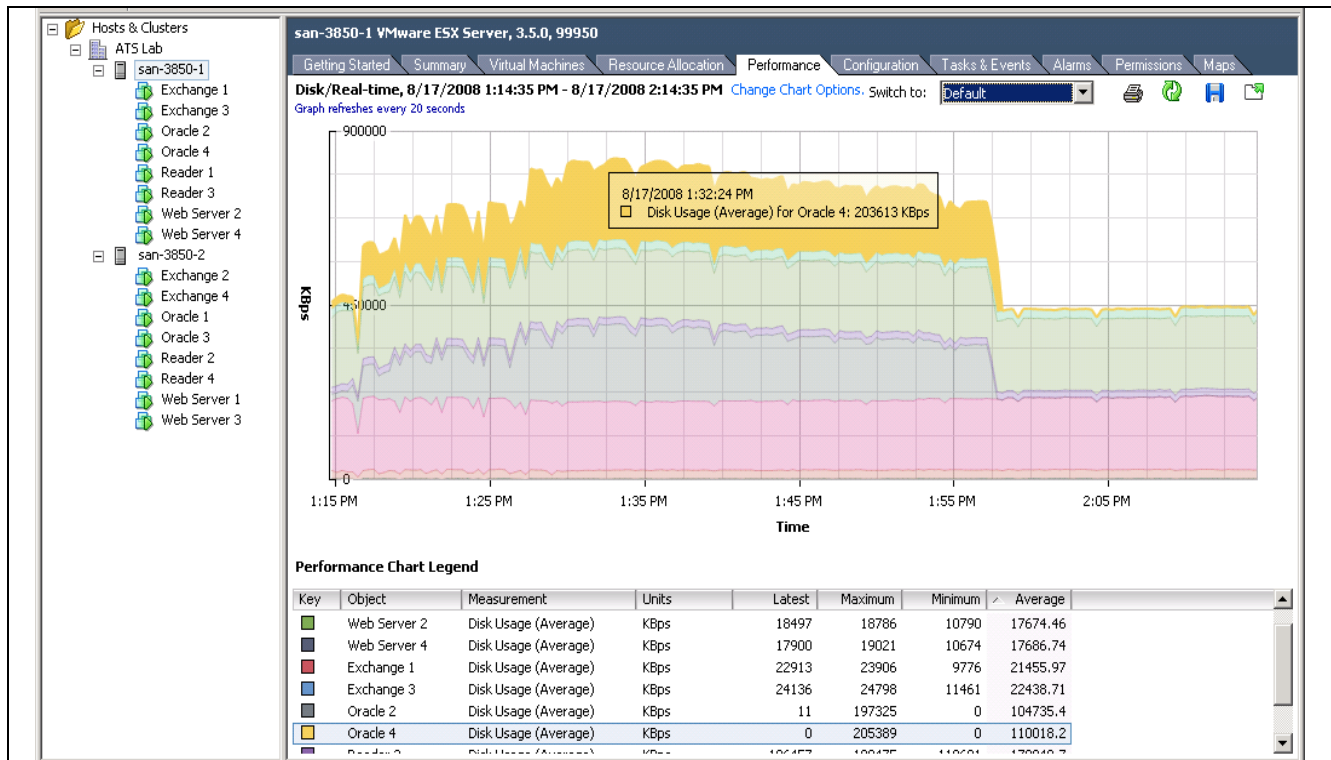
Hosts & Clusters
ATS Lab
san-3850-1
Exchange 1
Exchange 3
Oracle 2
Oracle 4
Reader 1
Reader 3
Web Server 2
Web Server 4
san-3850-2
Exchange 2
Exchange 4
Oracle 1
Oracle 3
Reader 2
Reader 4
Web Server 1
Web Server 3

san-3850-1 VMware ESX Server, 3.5.0, 99950

Getting Started | Summary | Virtual Machines | Resource Allocation | Performance | Configuration | Tasks & Events | Alarms | Permissions | Maps

Disk/Real-time, 8/17/2008 1:14:35 PM - 8/17/2008 2:14:35 PM Change Chart Options. Switch to: Default

Graph refreshes every 20 seconds

900000
450000
0
KBps

8/17/2008 1:32:24 PM
Disk Usage (Average) for Oracle 4: 203613 KBps

1:15 PM 1:25 PM 1:35 PM 1:45 PM 1:55 PM 2:05 PM
Time

Performance Chart Legend

| Key | Object | Measurement | Units | Latest | Maximum | Minimum | Average |
|---|---|---|---|---|---|---|---|
| | Web Server 2 | Disk Usage (Average) | KBps | 18497 | 18786 | 10790 | 17674.46 |
| | Web Server 4 | Disk Usage (Average) | KBps | 17900 | 19021 | 10674 | 17686.74 |
| | Exchange 1 | Disk Usage (Average) | KBps | 22913 | 23906 | 9776 | 21455.97 |
| | Exchange 3 | Disk Usage (Average) | KBps | 24136 | 24798 | 11461 | 22438.71 |
| | Oracle 2 | Disk Usage (Average) | KBps | 11 | 197325 | 0 | 104735.4 |
| | Oracle 4 | Disk Usage (Average) | KBps | 0 | 205389 | 0 | 110018.2 |
| | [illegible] | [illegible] | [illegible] | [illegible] | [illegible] | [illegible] | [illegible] |